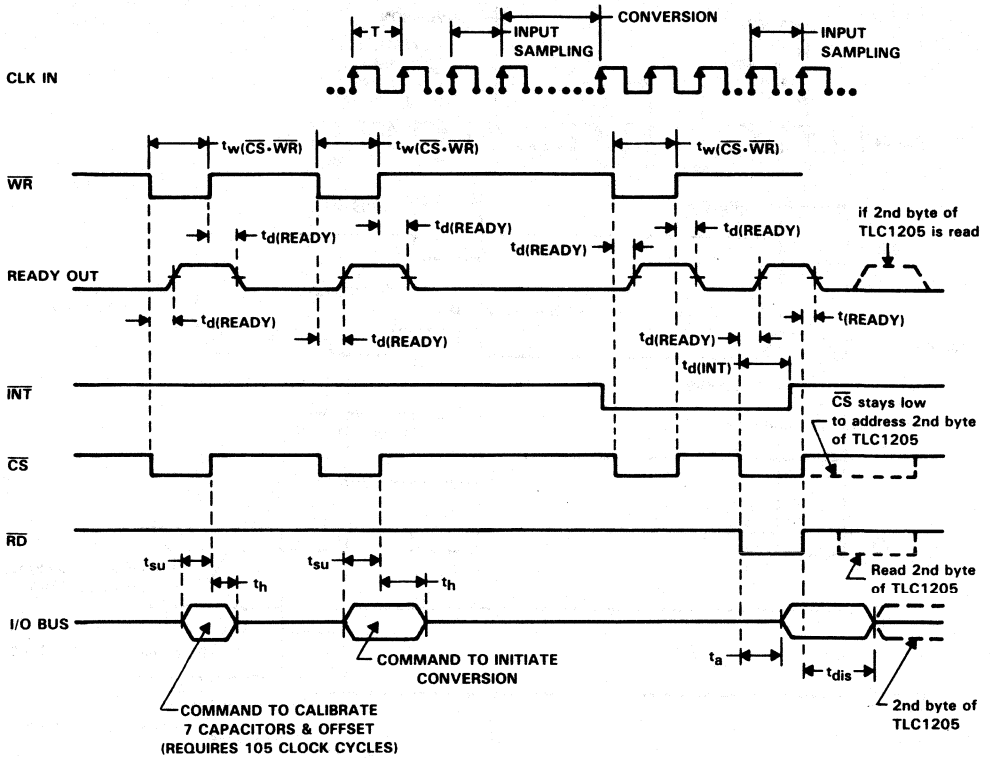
T
INPUT SAMPLING
CONVERSION
INPUT SAMPLING
CLK IN
$t_{w(\overline{CS} \cdot \overline{WR})}$
$t_{w(\overline{CS} \cdot \overline{WR})}$
$t_{w(\overline{CS} \cdot \overline{WR})}$
$\overline{WR}$
$t_{d(READY)}$
$t_{d(READY)}$
$t_{d(READY)}$
$t_{d(READY)}$
if 2nd byte of TLC1205 is read
READY OUT
$t_{d(READY)}$
$t_{d(READY)}$
$t_{d(READY)}$
$t_{(READY)}$
$t_{d(INT)}$
$\overline{INT}$
$\overline{CS}$ stays low to address 2nd byte of TLC1205
$\overline{CS}$
$\overline{RD}$
$t_{su}$
$t_h$
$t_{su}$
$t_h$
Read 2nd byte of TLC1205
I/O BUS
COMMAND TO INITIATE CONVERSION
$t_a$
$t_{dis}$
COMMAND TO CALIBRATE 7 CAPACITORS & OFFSET (REQUIRES 105 CLOCK CYCLES)
2nd byte of TLC1205